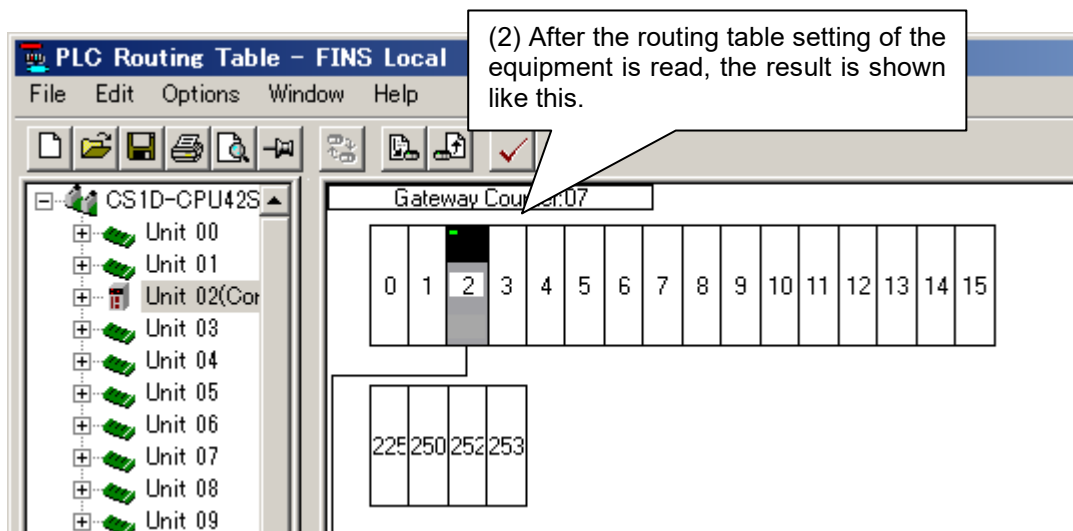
PLC Routing Table – FINS Local

File Edit Options Window Help

(2) After the routing table setting of the equipment is read, the result is shown like this.

CS1D-CPU42S
Unit 00
Unit 01
Unit 02(Cor
Unit 03
Unit 04
Unit 05
Unit 06
Unit 07
Unit 08
Unit 09

Gateway Counter:07

| 0 | 1 | 2 | 3 | 4 | 5 | 6 | 7 | 8 | 9 | 10 | 11 | 12 | 13 | 14 | 15 |
|---|---|---|---|---|---|---|---|---|---|---|---|---|---|---|---|

| 225 | 250 | 252 | 253 |
|---|---|---|---|